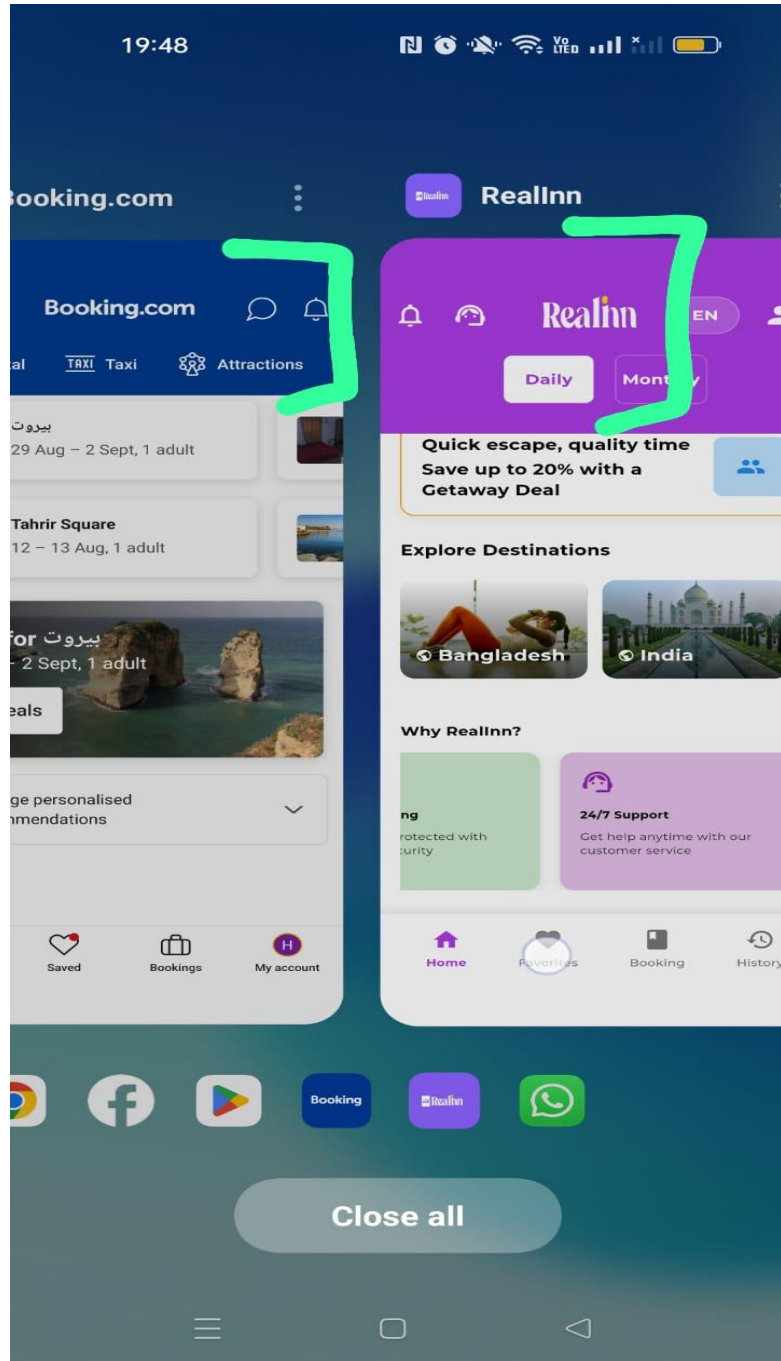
19:48

ooking.com

Booking.com

al TAXI Taxi Attractions

بيروت
29 Aug – 2 Sept, 1 adult

Tahrir Square
12 – 13 Aug, 1 adult

for بيروت
– 2 Sept, 1 adult

eals

ge personalised
nmendations

Saved Bookings My account

RealInn

RealInn EN

Daily Mont y

Quick escape, quality time
Save up to 20% with a Getaway Deal

Explore Destinations

Bangladesh India

Why RealInn?

ng
rotected with
curity

24/7 Support
Get help anytime with our customer service

Home Favorites Booking History

Booking RealInn

Close all